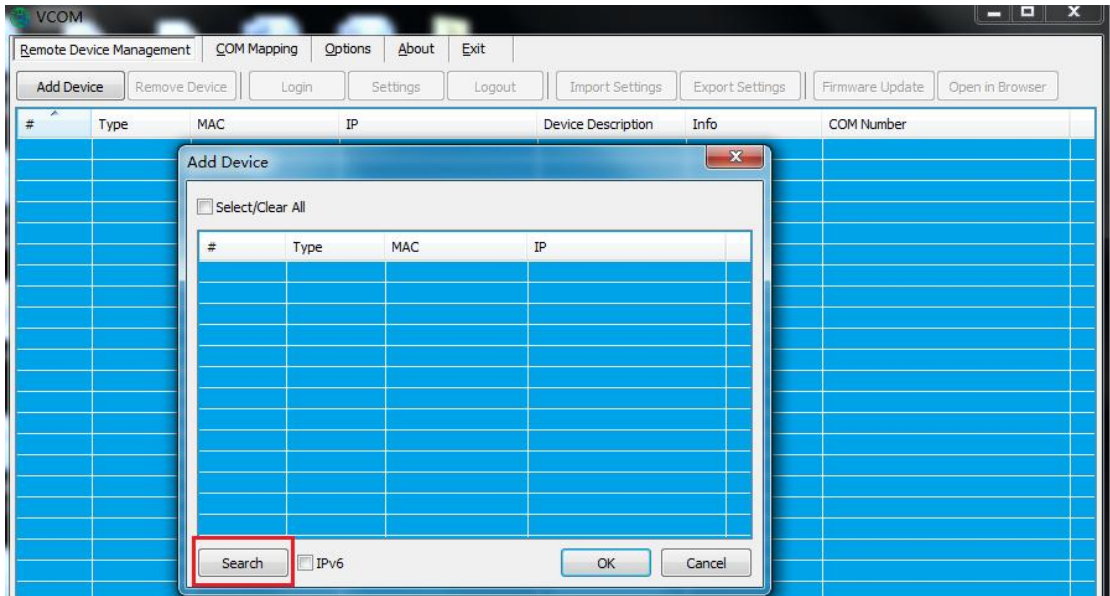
VCOM

Remote Device Management | COM Mapping | Options | About | Exit

Add Device | Remove Device | Login | Settings | Logout | Import Settings | Export Settings | Firmware Update | Open in Browser

| # | Type | MAC | IP | Device Description | Info | COM Number |
|---|---|---|---|---|---|---|

Add Device

Select/Clear All

| # | Type | MAC | IP |
|---|---|---|---|

Search
IPv6
OK
Cancel